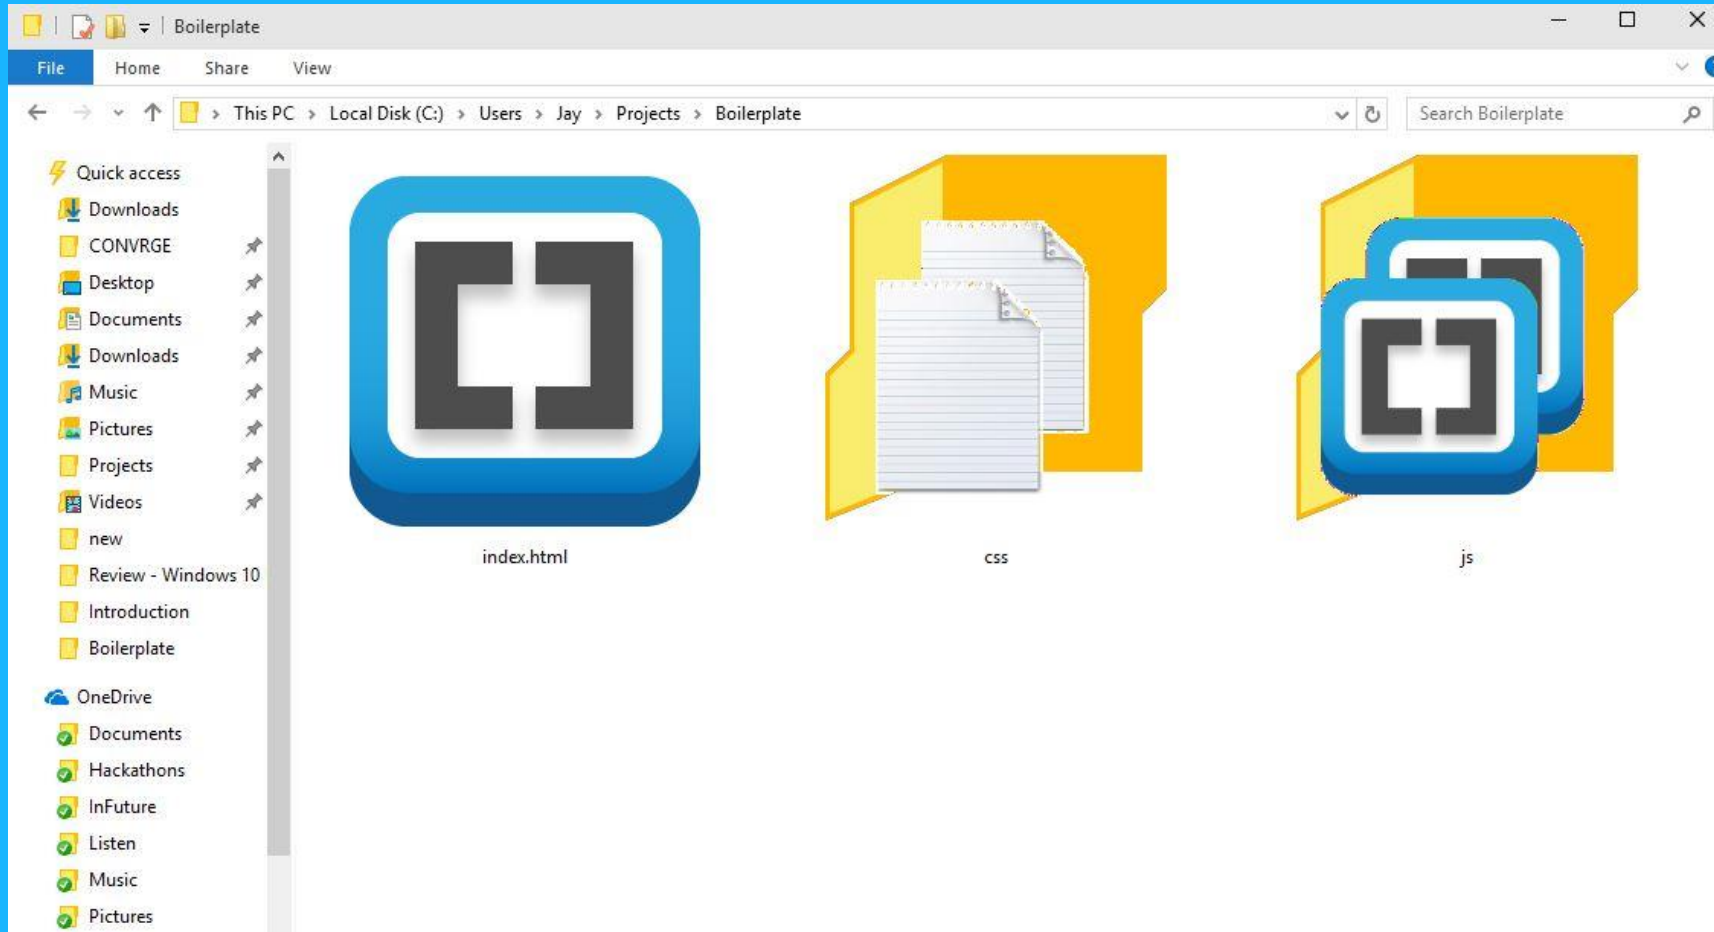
Boilerplate

File Home Share View

This PC > Local Disk (C:) > Users > Jay > Projects > Boilerplate

Search Boilerplate

Quick access
Downloads
CONVRGE
Desktop
Documents
Downloads
Music
Pictures
Projects
Videos
new
Review - Windows 10
Introduction
Boilerplate

OneDrive
Documents
Hackathons
InFuture
Listen
Music
Pictures

index.html

css

js